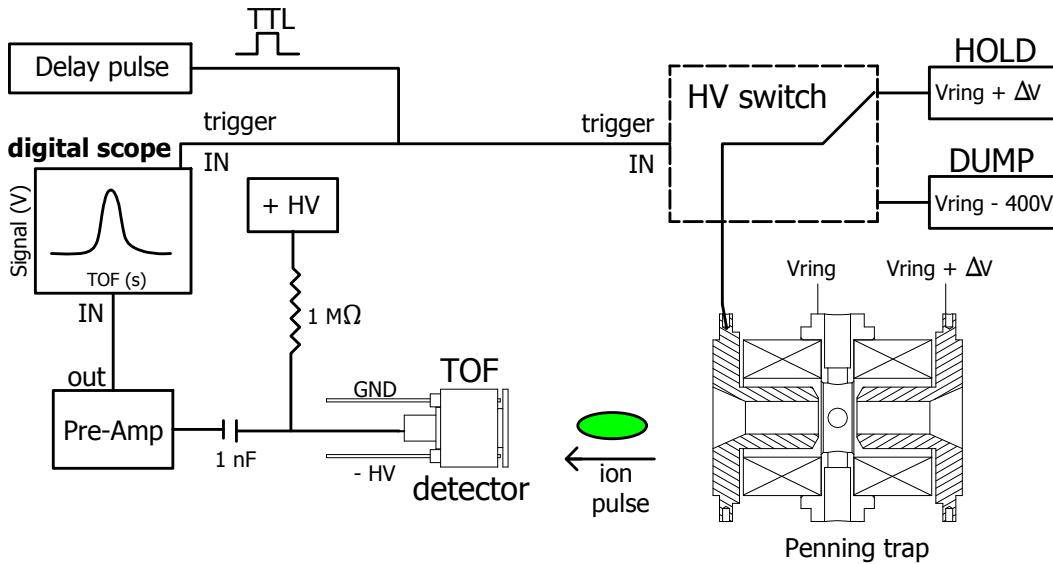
TTL

Delay pulse

HOLD

HV switch

Vring + $\Delta$V

trigger

trigger

digital scope

IN

IN

DUMP

Vring - 400V

Signal (V)

+ HV

TOF (s)

Vring

Vring + $\Delta$V

IN

1 M$\Omega$

out

TOF

GND

Pre-Amp

1 nF

- HV

detector

ion pulse

Penning trap